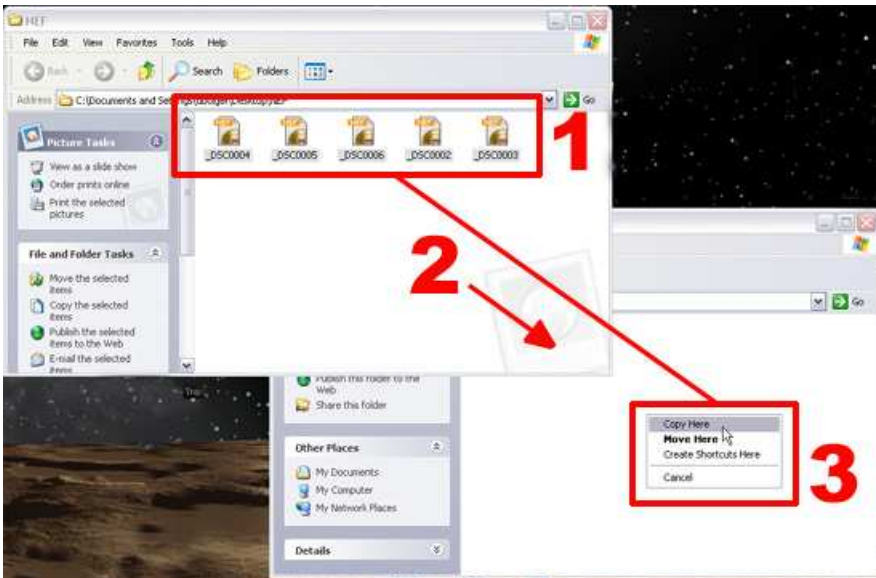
NEF

File Edit View Favorites Tools Help

Back Search Folders

Address C:\Documents and Settings\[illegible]\Desktop\NEF Go

Picture Tasks

View as a slide show
Order prints online
Print the selected pictures

File and Folder Tasks

Move the selected items
Copy the selected items
Publish the selected items to the Web
E-mail the selected items

_DSC0004 _DSC0005 _DSC0006 _DSC0002 _DSC0003

1

2

Go

Publish this folder to the Web
Share this folder

Other Places

My Documents
My Computer
My Network Places

Details

Copy Here
Move Here
Create Shortcuts Here
Cancel

3